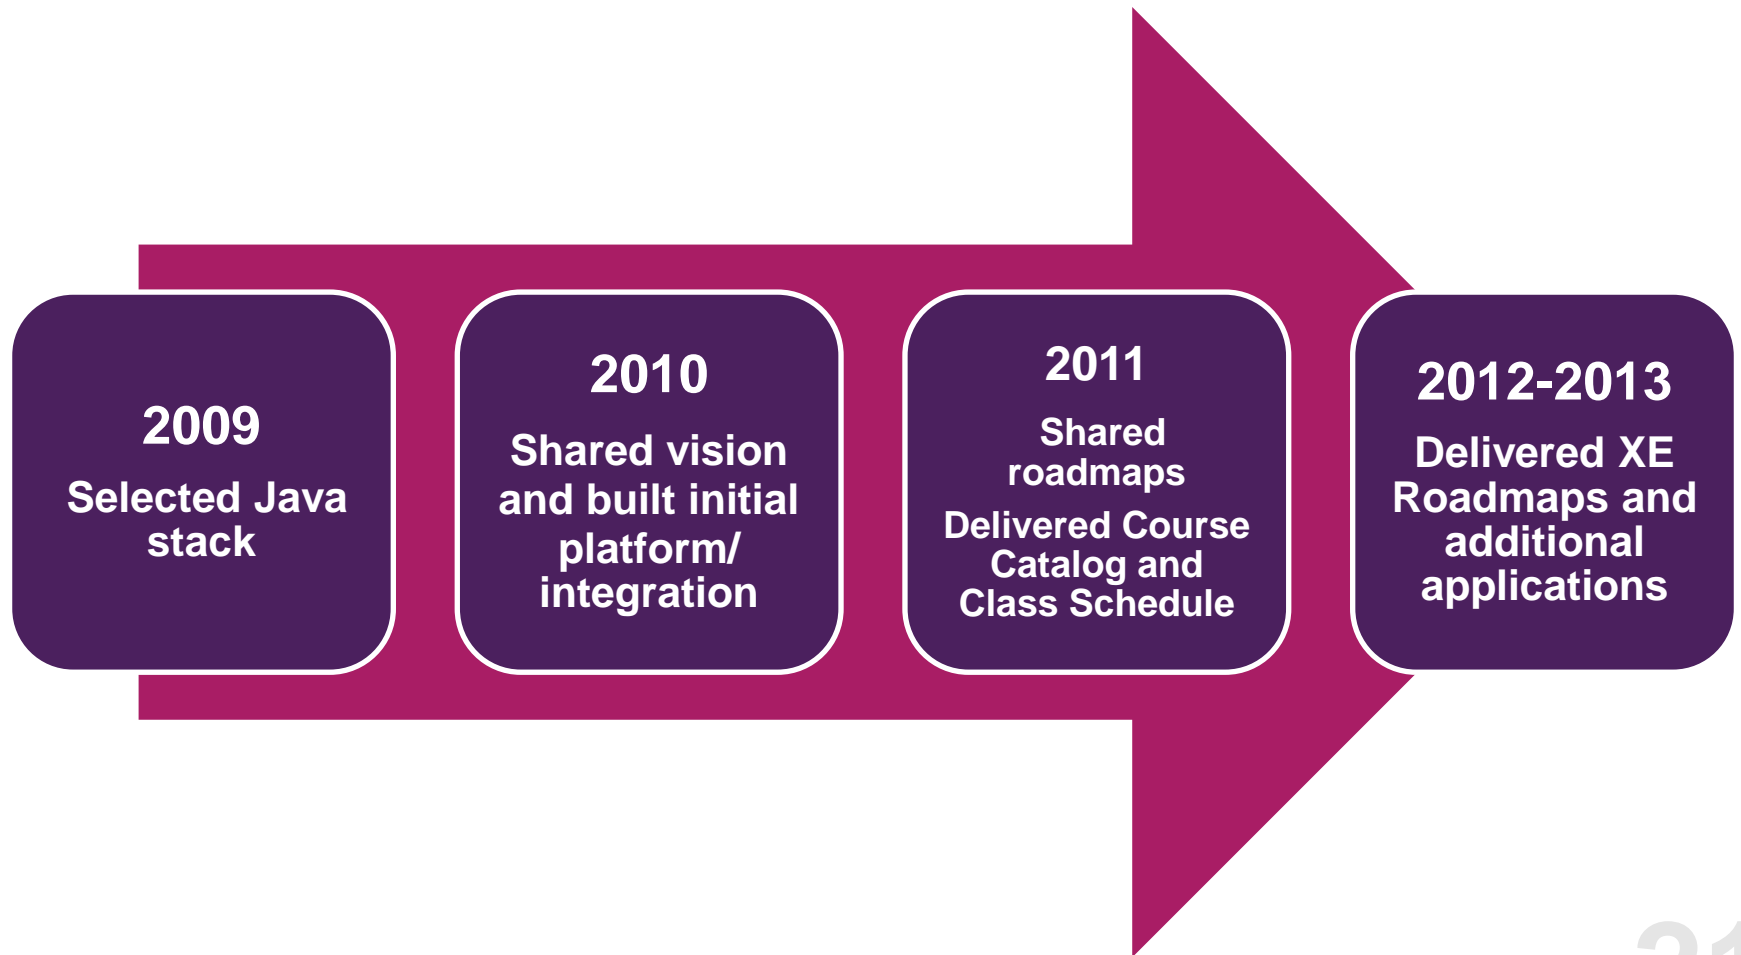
2009

Selected Java stack

2010

Shared vision and built initial platform/ integration

2011

Shared roadmaps

Delivered Course Catalog and Class Schedule

2012-2013

Delivered XE Roadmaps and additional applications

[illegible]